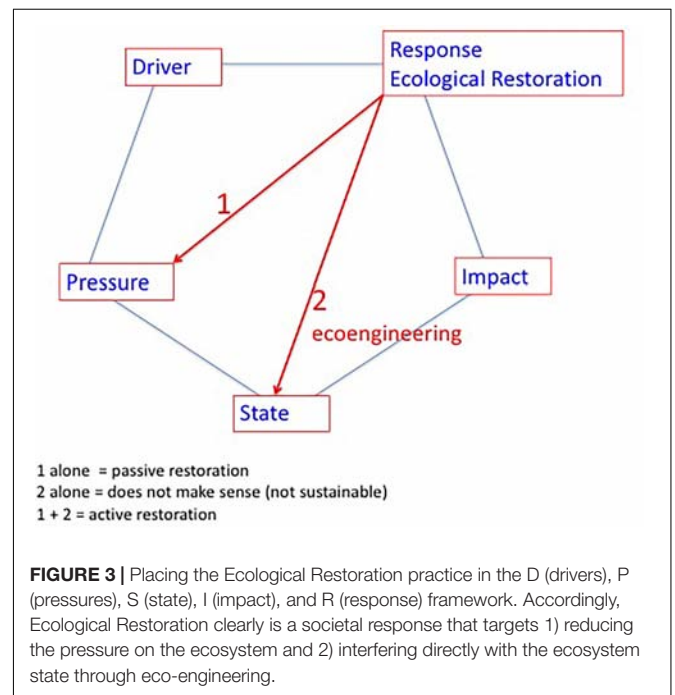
Driver

Response
Ecological Restoration

1

Pressure

2
ecoengineering

Impact

State

1 alone = passive restoration
2 alone = does not make sense (not sustainable)
1 + 2 = active restoration

**FIGURE 3 |** Placing the Ecological Restoration practice in the D (drivers), P (pressures), S (state), I (impact), and R (response) framework. Accordingly, Ecological Restoration clearly is a societal response that targets 1) reducing the pressure on the ecosystem and 2) interfering directly with the ecosystem state through eco-engineering.